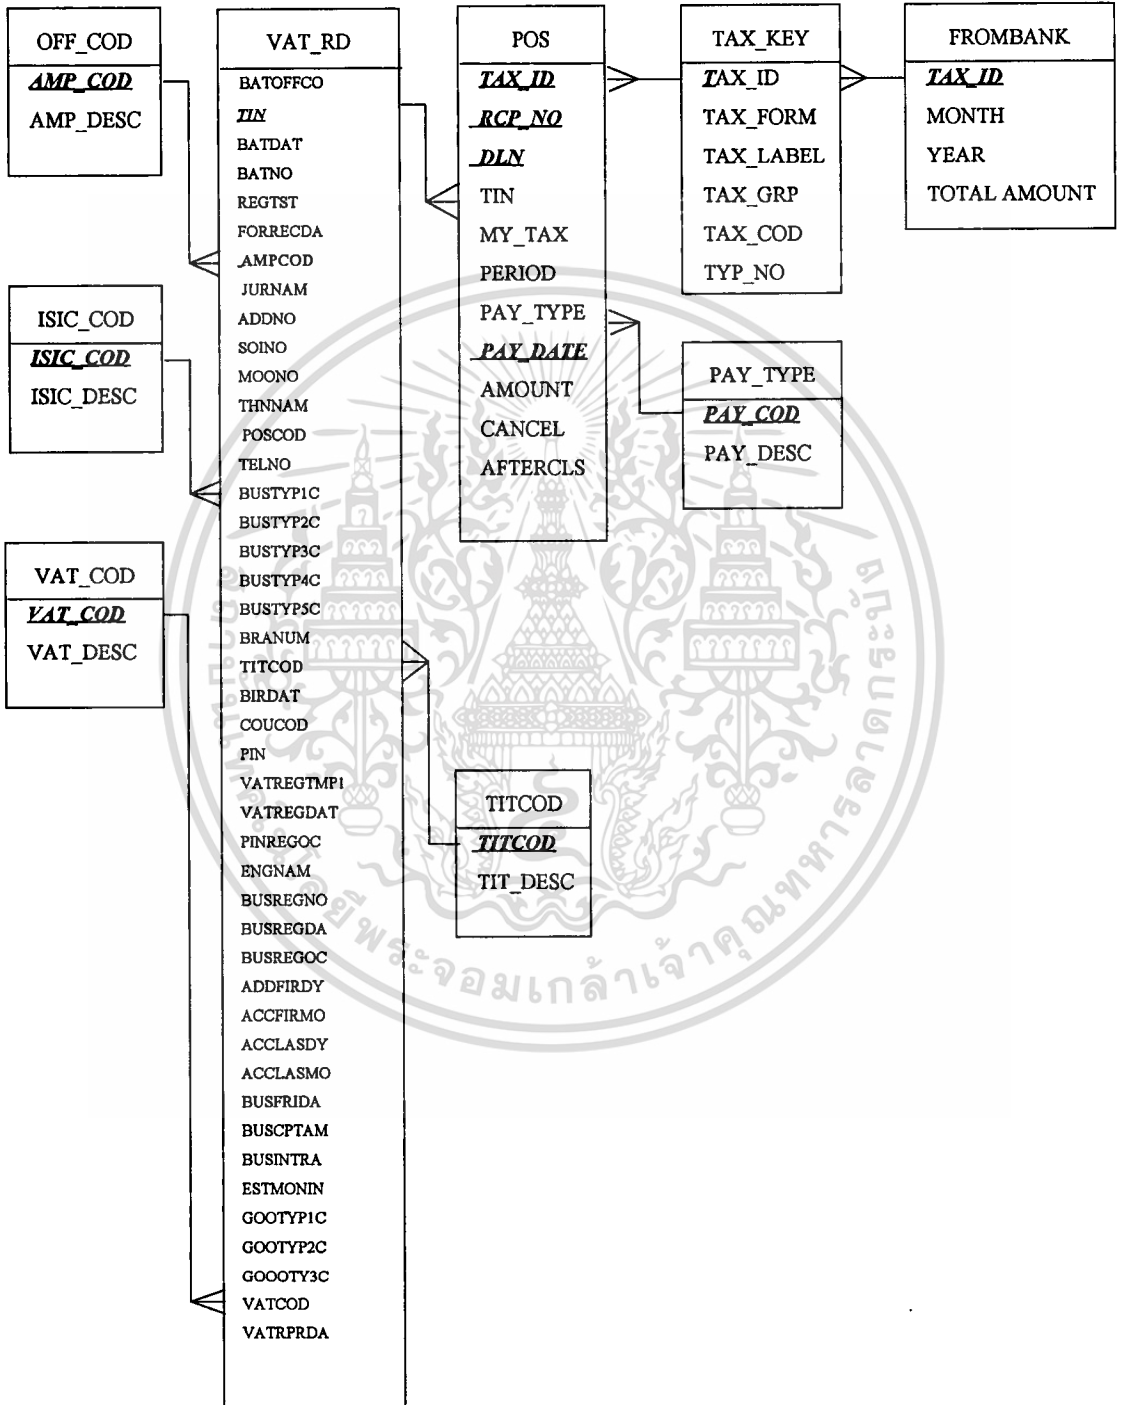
OFF_COD
AMP_COD
AMP_DESC

VAT_RD
BATOFFCO
TIN
BATDAT
BATNO
REGTST
FORRECDA
AMPCOD
JURNAM
ADDNO
SOINO
MOONO
THNNAM
POSCOD
TELNO
BUSTYP1C
BUSTYP2C
BUSTYP3C
BUSTYP4C
BUSTYP5C
BRANUM
TITCOD
BIRDAT
COUCOD
PIN
VATREGTMP1
VATREGDAT
PINREGOC
ENGNAM
BUSREGNO
BUSREGDA
BUSREGOC
ADDFIRDY
ACCFIRMO
ACCLASDY
ACCLASMO
BUSFRIDA
BUSCPTAM
BUSINTRA
ESTMONIN
GOOTYP1C
GOOTYP2C
GOOOTY3C
VATCOD
VATRPRDA

POS
TAX_ID
RCP_NO
DLN
TIN
MY_TAX
PERIOD
PAY_TYPE
PAY_DATE
AMOUNT
CANCEL
AFTERCLS

TAX_KEY
TAX_ID
TAX_FORM
TAX_LABEL
TAX_GRP
TAX_COD
TYP_NO

FROMBANK
TAX_ID
MONTH
YEAR
TOTAL AMOUNT

ISIC_COD
ISIC_COD
ISIC_DESC

PAY_TYPE
PAY_COD
PAY_DESC

VAT_COD
VAT_COD
VAT_DESC

TITCOD
TITCOD
TIT_DESC

มหาวิทยาลัยเทคโนโลยีพระจอมเกล้าเจ้าคุณทหารลาดกระบัง